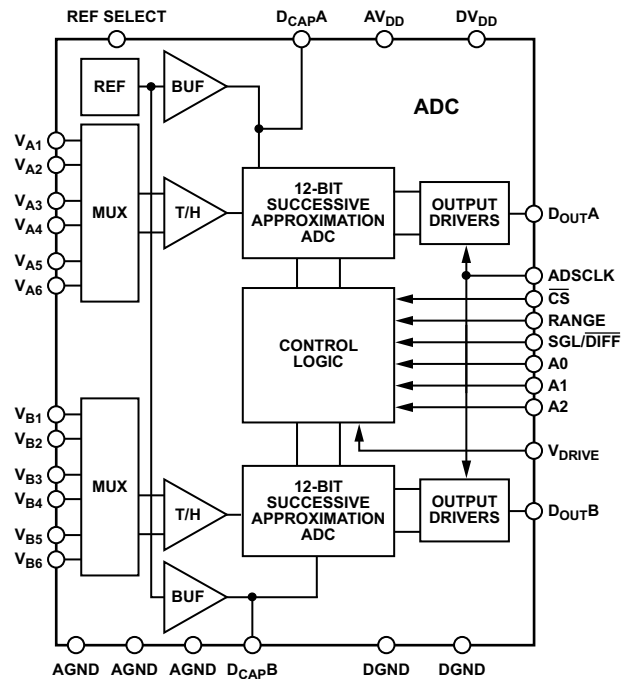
REF SELECT
$D_{CAP}A$
$AV_{DD}$
$DV_{DD}$
REF
BUF
ADC
$V_{A1}$
$V_{A2}$
$V_{A3}$
$V_{A4}$
$V_{A5}$
$V_{A6}$
MUX
T/H
12-BIT SUCCESSIVE APPROXIMATION ADC
OUTPUT DRIVERS
$D_{OUT}A$
ADSCLK
$\overline{CS}$
RANGE
SGL/$\overline{DIFF}$
CONTROL LOGIC
A0
A1
A2
$V_{DRIVE}$
$V_{B1}$
$V_{B2}$
$V_{B3}$
$V_{B4}$
$V_{B5}$
$V_{B6}$
MUX
T/H
12-BIT SUCCESSIVE APPROXIMATION ADC
OUTPUT DRIVERS
$D_{OUT}B$
BUF
AGND AGND AGND $D_{CAP}B$ DGND DGND